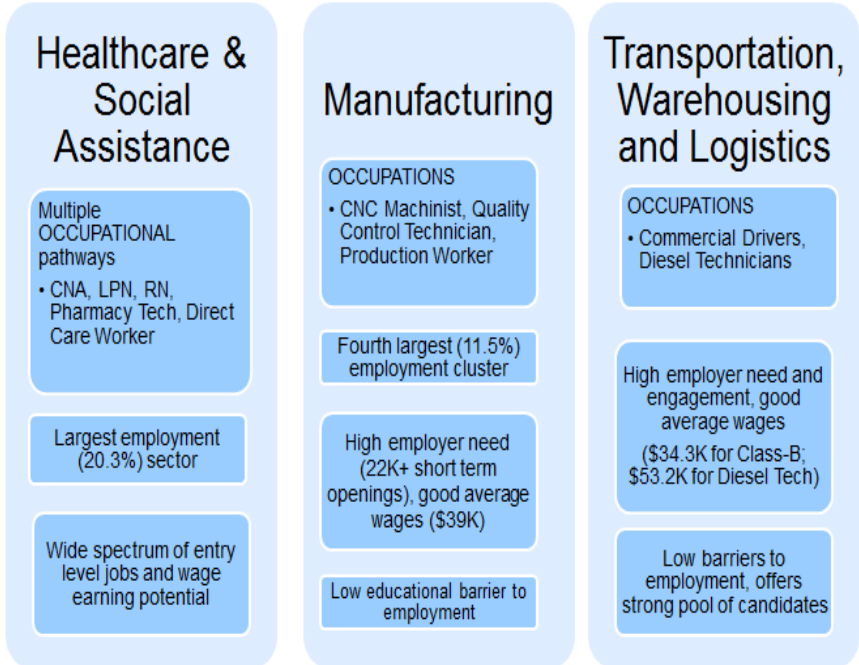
Healthcare & Social Assistance

Multiple OCCUPATIONAL pathways

• CNA, LPN, RN, Pharmacy Tech, Direct Care Worker

Largest employment (20.3%) sector

Wide spectrum of entry level jobs and wage earning potential

Manufacturing

OCCUPATIONS

• CNC Machinist, Quality Control Technician, Production Worker

Fourth largest (11.5%) employment cluster

High employer need (22K+ short term openings), good average wages ($39K)

Low educational barrier to employment

Transportation, Warehousing and Logistics

OCCUPATIONS

• Commercial Drivers, Diesel Technicians

High employer need and engagement, good average wages

($34.3K for Class-B; $53.2K for Diesel Tech)

Low barriers to employment, offers strong pool of candidates